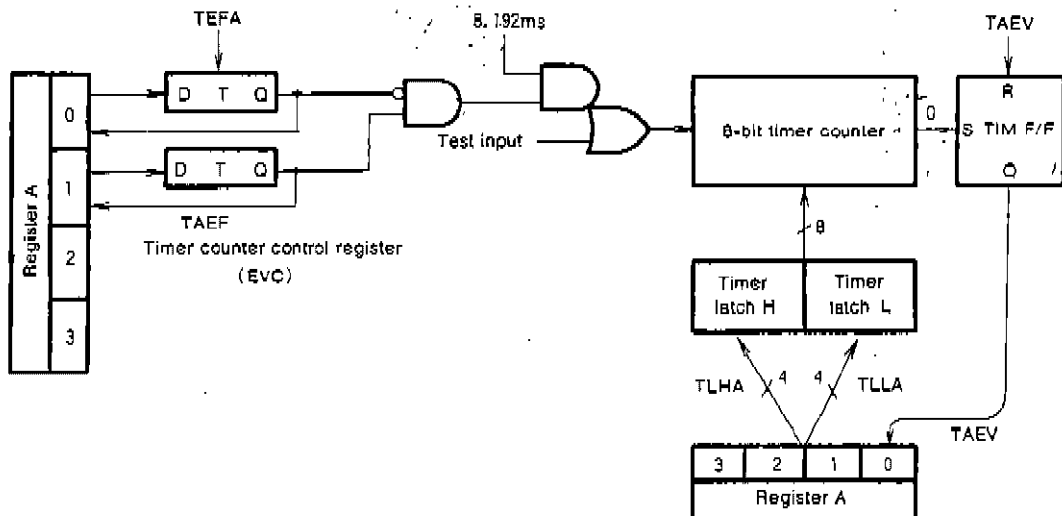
TEFA

8. 1.92ms

TAEV

Register A

0

1

2

3

D T Q

D T Q

TAEF

Timer counter control register

(EVC)

Test input

8-bit timer counter

0

R

S TIM F/F

Q

8

Timer latch H

Timer latch L

TLHA

4

4

TLLA

TAEV

| 3 | 2 | 1 | 0 |
|---|---|---|---|

Register A